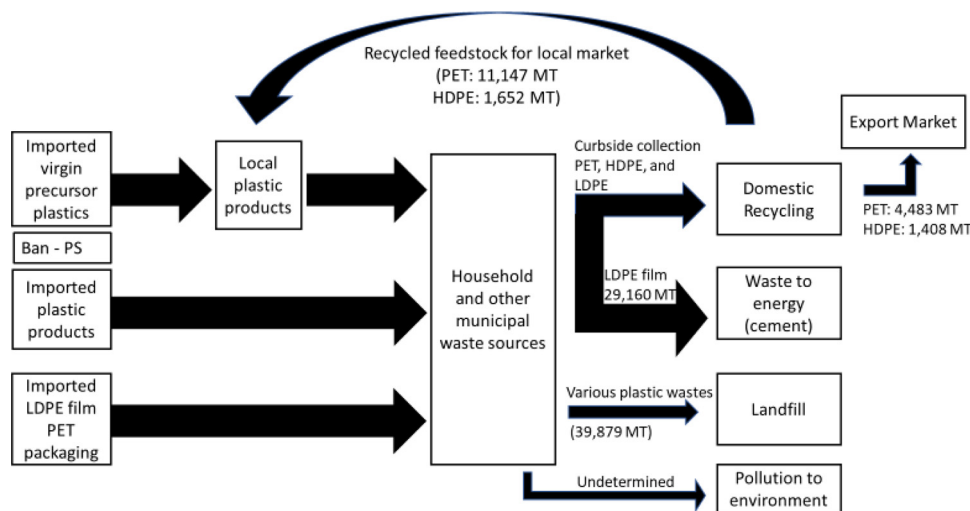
Recycled feedstock for local market
(PET: 11,147 MT
HDPE: 1,652 MT)

Imported virgin precursor plastics

Ban - PS

Local plastic products

Imported plastic products

Imported LDPE film PET packaging

Household and other municipal waste sources

Curbside collection PET, HDPE, and LDPE

Domestic Recycling

Export Market

PET: 4,483 MT
HDPE: 1,408 MT

LDPE film
29,160 MT

Waste to energy (cement)

Various plastic wastes
(39,879 MT)

Landfill

Undetermined

Pollution to environment